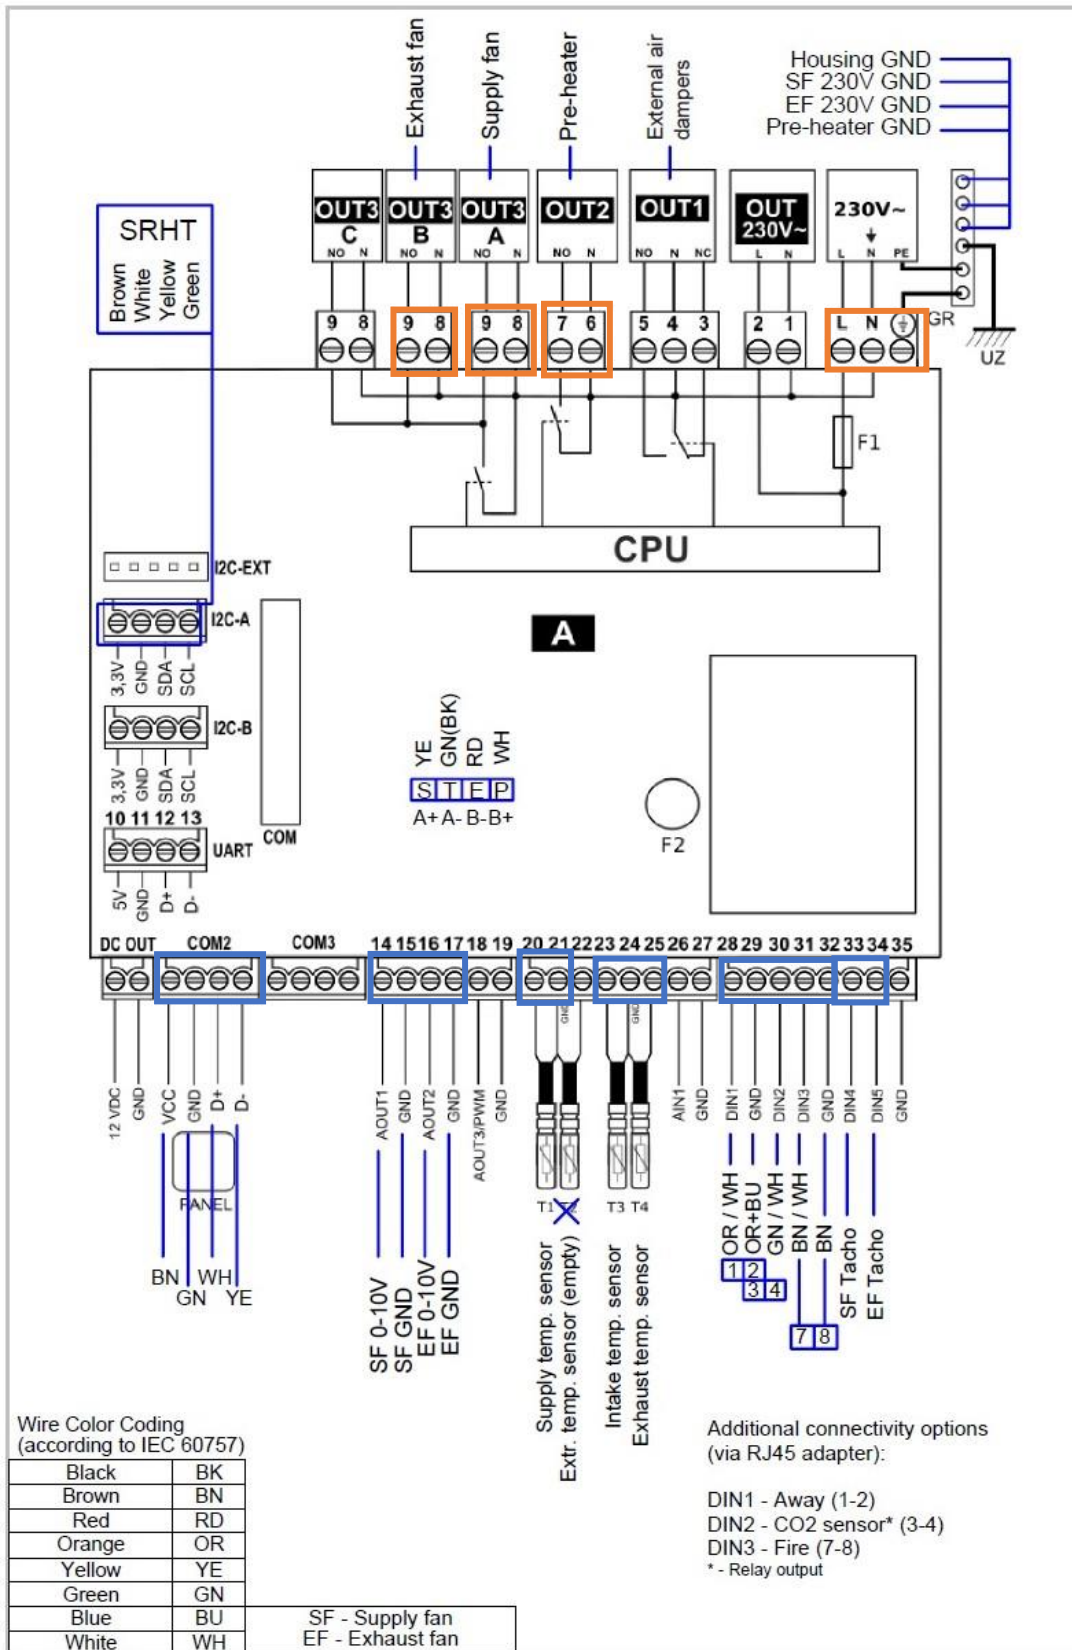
Exhaust fan
Supply fan
Pre-heater
External air dampers
Housing GND
SF 230V GND
EF 230V GND
Pre-heater GND

SRHT
Brown
White
Yellow
Green

OUT3 C
NO N
OUT3 B
NO N
OUT3 A
NO N
OUT2
NO N
OUT1
NO N NC
OUT 230V~
L N
230V~
L N PE

9 8 9 8 9 8 7 6 5 4 3 2 1 L N
GR
UZ
F1
CPU

I2C-EXT
I2C-A
3,3V GND SDA SCL
I2C-B
3,3V GND SDA SCL
10 11 12 13
UART
5V GND D+ D-
COM
A
YE GN(BK) RD WH
S T E P
A+ A- B- B+
F2

DC OUT COM2 COM3 14 15 16 17 18 19 20 21 22 23 24 25 26 27 28 29 30 31 32 33 34 35

12 VDC GND VCC GND D+ D-
PANEL
BN WH
GN YE
AOUT1 GND AOUT2 GND AOUT3/PWM GND
SF 0-10V
SF GND
EF 0-10V
EF GND
T1 T2 T3 T4
Supply temp. sensor
Extr. temp. sensor (empty)
Intake temp. sensor
Exhaust temp. sensor
AIN1 GND DIN1 GND DIN2 GND DIN3 GND DIN4 DIN5 GND
OR / WH
OR+BU
GN / WH
BN / WH
BN
SF Tacho
EF Tacho
1 2
3 4
7 8

Wire Color Coding
(according to IEC 60757)

| Black | BK |
|---|---|
| Brown | BN |
| Red | RD |
| Orange | OR |
| Yellow | YE |
| Green | GN |
| Blue | BU |
| White | WH |

SF - Supply fan
EF - Exhaust fan

Additional connectivity options
(via RJ45 adapter):

DIN1 - Away (1-2)
DIN2 - CO2 sensor* (3-4)
DIN3 - Fire (7-8)
* - Relay output